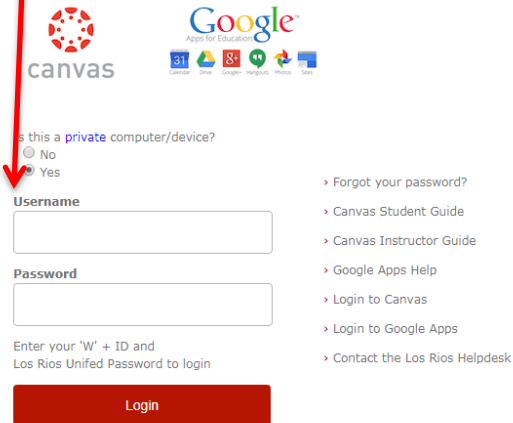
canvas

Google™
Apps for Education

31
Calendar Drive Google+ Hangouts Photos Sites

s this a private computer/device?
No
Yes

Username

Password

Enter your 'W' + ID and
Los Rios Unifed Password to login

Login

› Forgot your password?
› Canvas Student Guide
› Canvas Instructor Guide
› Google Apps Help
› Login to Canvas
› Login to Google Apps
› Contact the Los Rios Helpdesk